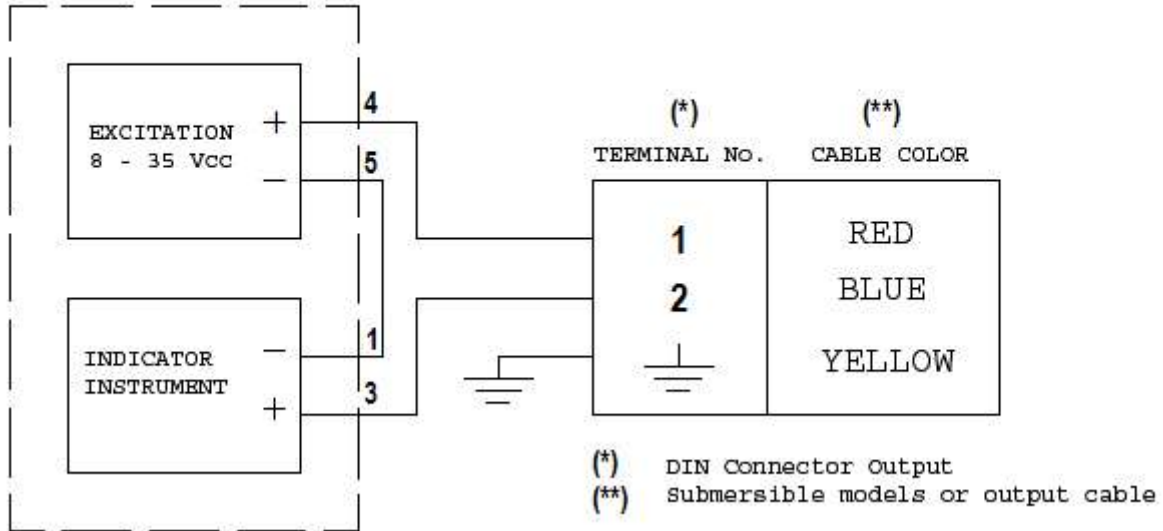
EXCITATION
8 - 35 Vcc

+
−

4
5

INDICATOR
INSTRUMENT

−
+

1
3

(*)
TERMINAL No.

(**)
CABLE COLOR

| 1 | RED |
|---|---|
| 2 | BLUE |
| ⏚ | YELLOW |

(*) DIN Connector Output
(**) Submersible models or output cable